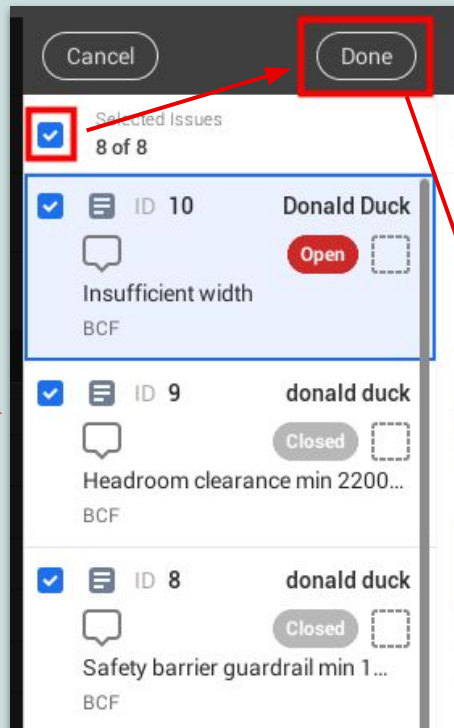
Cancel

Done

Selected Issues
8 of 8

ID 10 Donald Duck
Open
Insufficient width
BCF

ID 9 donald duck
Closed
Headroom clearance min 2200...
BCF

ID 8 donald duck
Closed
Safety barrier guardrail min 1...
BCF